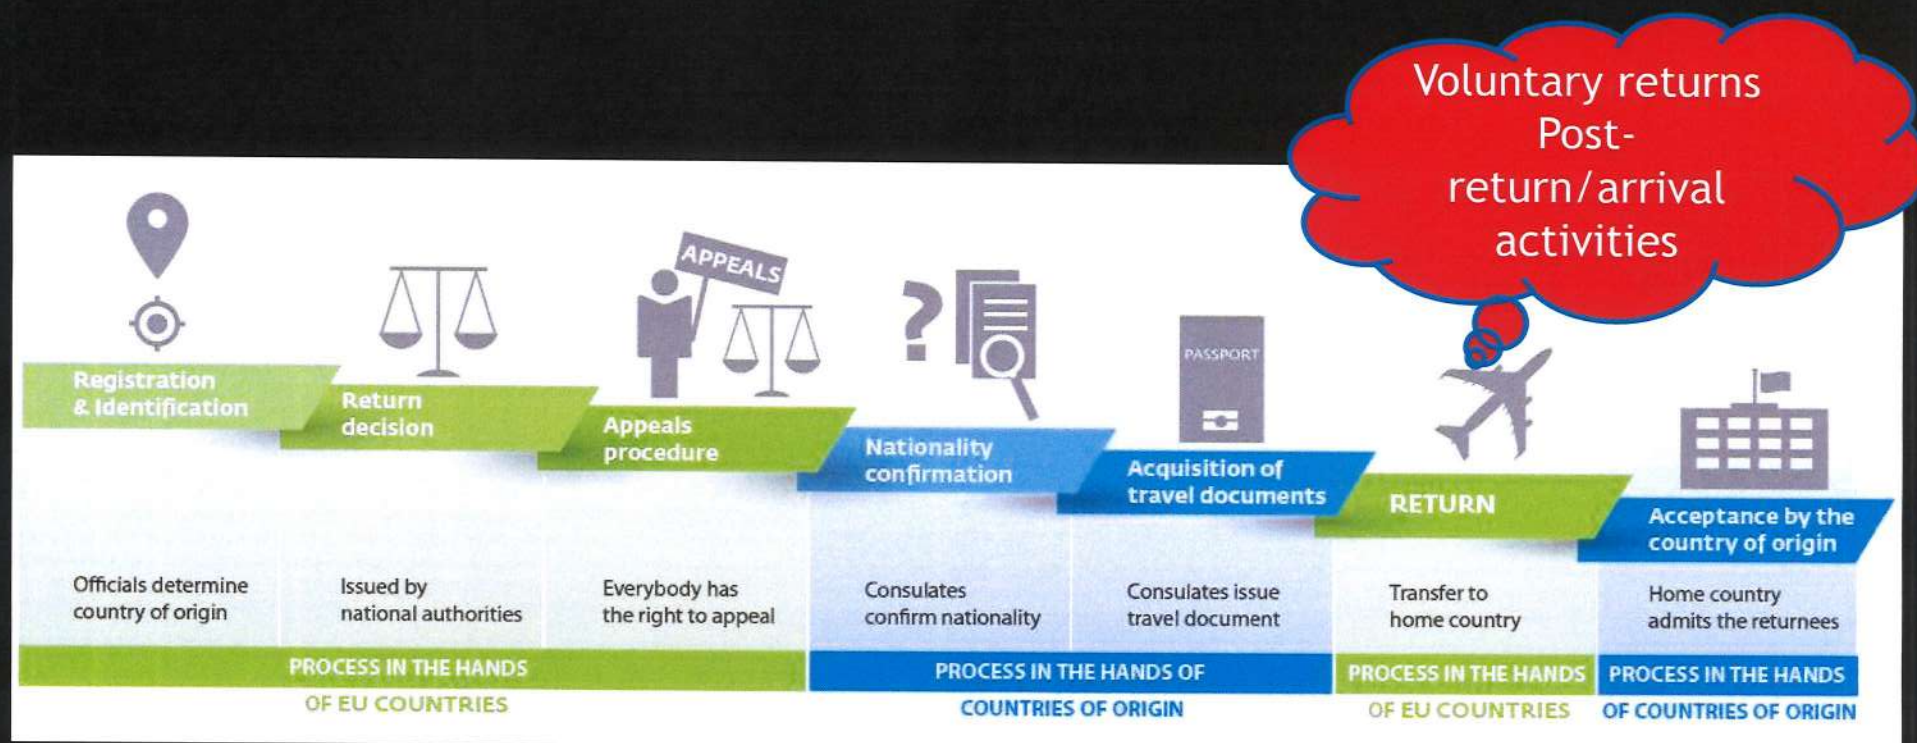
Voluntary returns Post-return/arrival activities

APPEALS

PASSPORT

Registration & Identification

Return decision

Appeals procedure

Nationality confirmation

Acquisition of travel documents

RETURN

Acceptance by the country of origin

Officials determine country of origin

Issued by national authorities

Everybody has the right to appeal

Consulates confirm nationality

Consulates issue travel document

Transfer to home country

Home country admits the returnees

PROCESS IN THE HANDS OF EU COUNTRIES

PROCESS IN THE HANDS OF COUNTRIES OF ORIGIN

PROCESS IN THE HANDS OF EU COUNTRIES

PROCESS IN THE HANDS OF COUNTRIES OF ORIGIN